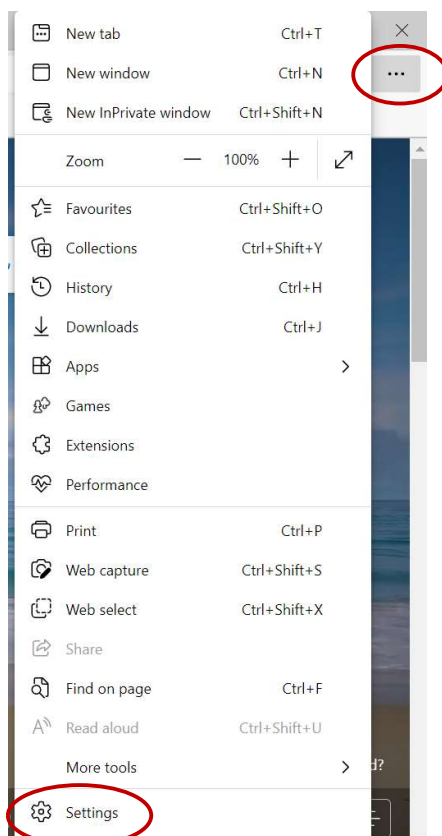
New tab Ctrl+T
New window Ctrl+N
New InPrivate window Ctrl+Shift+N
Zoom — 100% +
Favourites Ctrl+Shift+O
Collections Ctrl+Shift+Y
History Ctrl+H
Downloads Ctrl+J
Apps >
Games
Extensions
Performance
Print Ctrl+P
Web capture Ctrl+Shift+S
Web select Ctrl+Shift+X
Share
Find on page Ctrl+F
Read aloud Ctrl+Shift+U
More tools >
Settings
...
d?